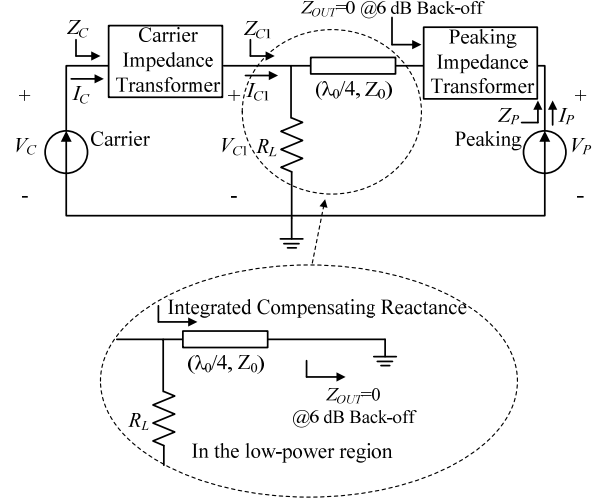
$Z_{OUT}$=0 @6 dB Back-off

$Z_C$

Carrier Impedance Transformer

$Z_{C1}$

Peaking Impedance Transformer

+

$I_C$

+

$I_{C1}$

($\lambda_0$/4, $Z_0$)

$Z_P$

$I_P$

$V_C$

Carrier

$V_{C1}$

$R_L$

Peaking

$V_P$

-

-

-

Integrated Compensating Reactance

($\lambda_0$/4, $Z_0$)

$Z_{OUT}$=0 @6 dB Back-off

$R_L$

In the low-power region